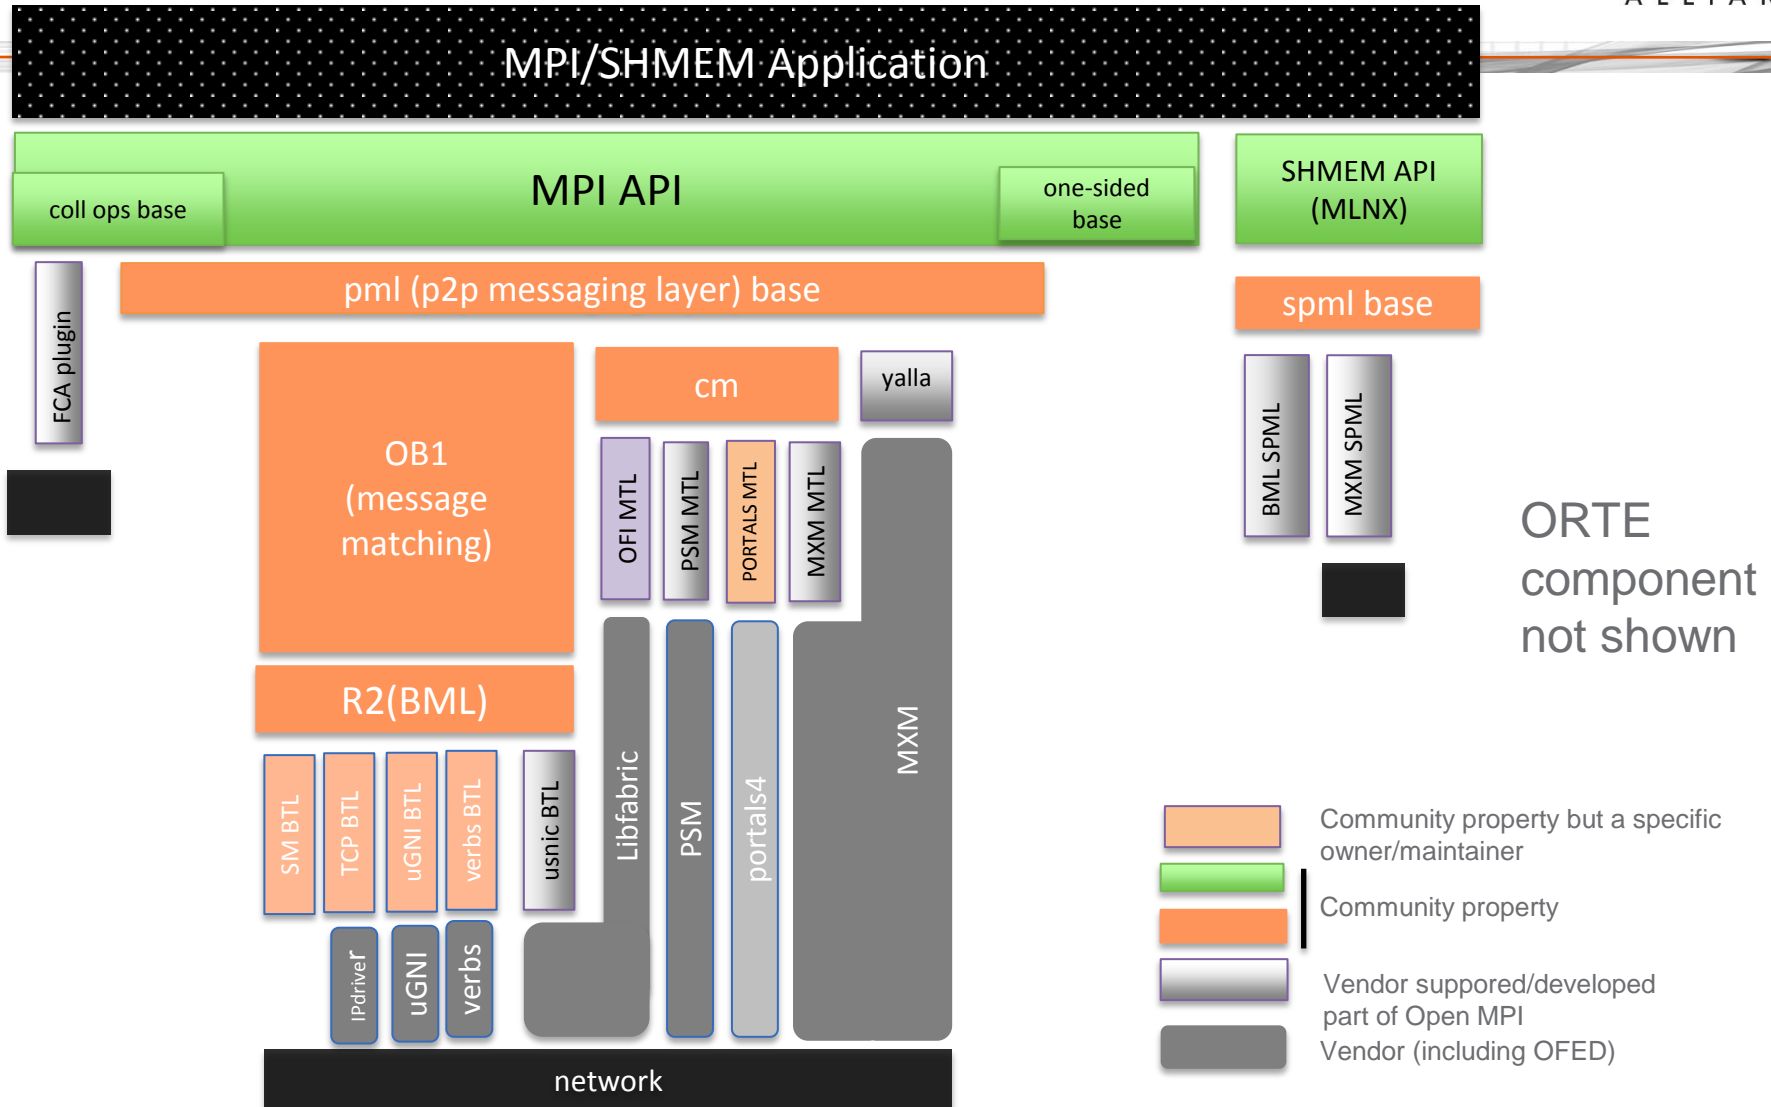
MPI/SHMEM Application

MPI API

coll ops base

one-sided base

SHMEM API (MLNX)

FCA plugin

pml (p2p messaging layer) base

spml base

OB1 (message matching)

cm

yalla

OFI MTL

PSM MTL

PORTALS MTL

MXM MTL

BML SPML

MXM SPML

ORTE component not shown

R2(BML)

Libfabric

PSM

portals4

MXM

SM BTL

TCP BTL

uGNI BTL

verbs BTL

usnic BTL

IPdriver

uGNI

verbs

network

Community property but a specific owner/maintainer

Community property

Vendor suppored/developed part of Open MPI

Vendor (including OFED)